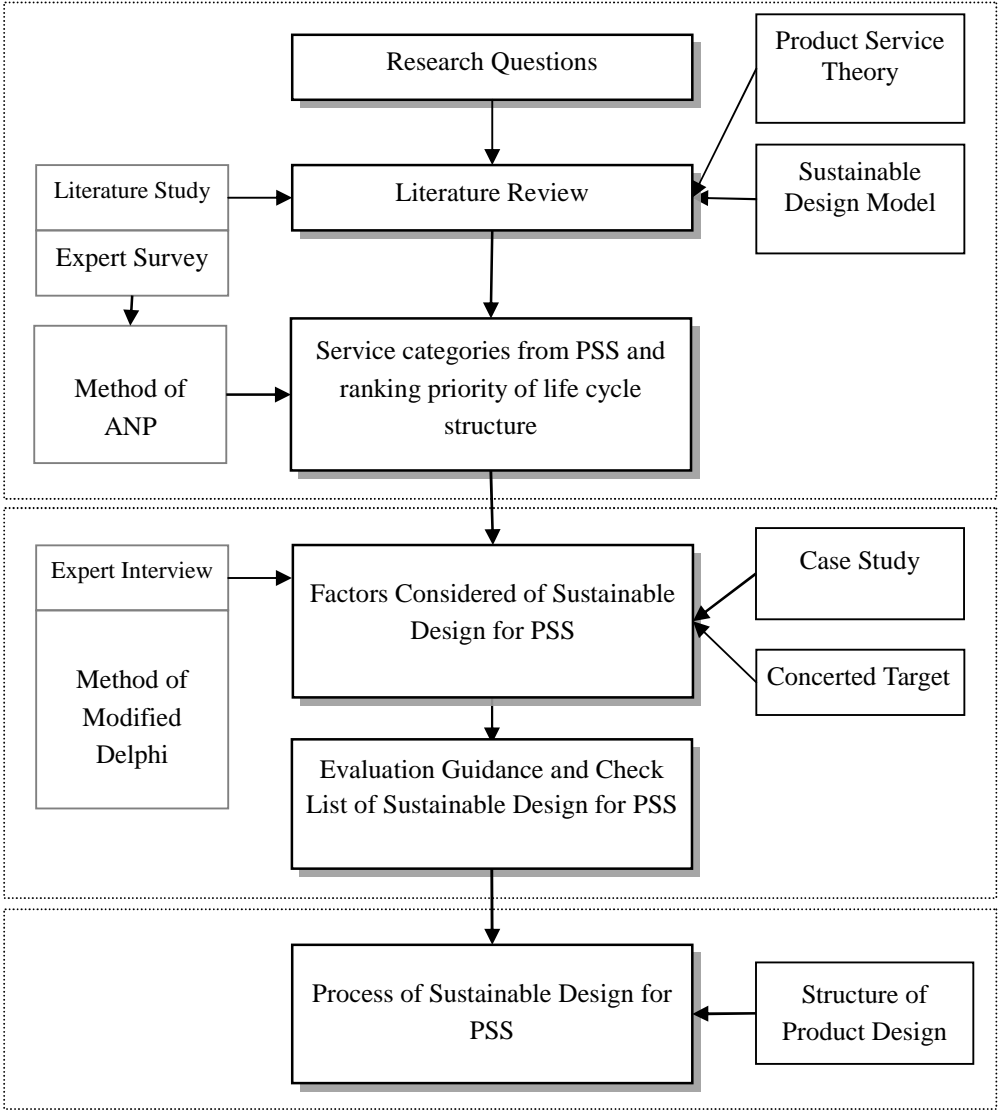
Research Questions

Product Service Theory

Literature Study

Expert Survey

Literature Review

Sustainable Design Model

Method of ANP

Service categories from PSS and ranking priority of life cycle structure

Expert Interview

Method of Modified Delphi

Factors Considered of Sustainable Design for PSS

Case Study

Concerted Target

Evaluation Guidance and Check List of Sustainable Design for PSS

Process of Sustainable Design for PSS

Structure of Product Design